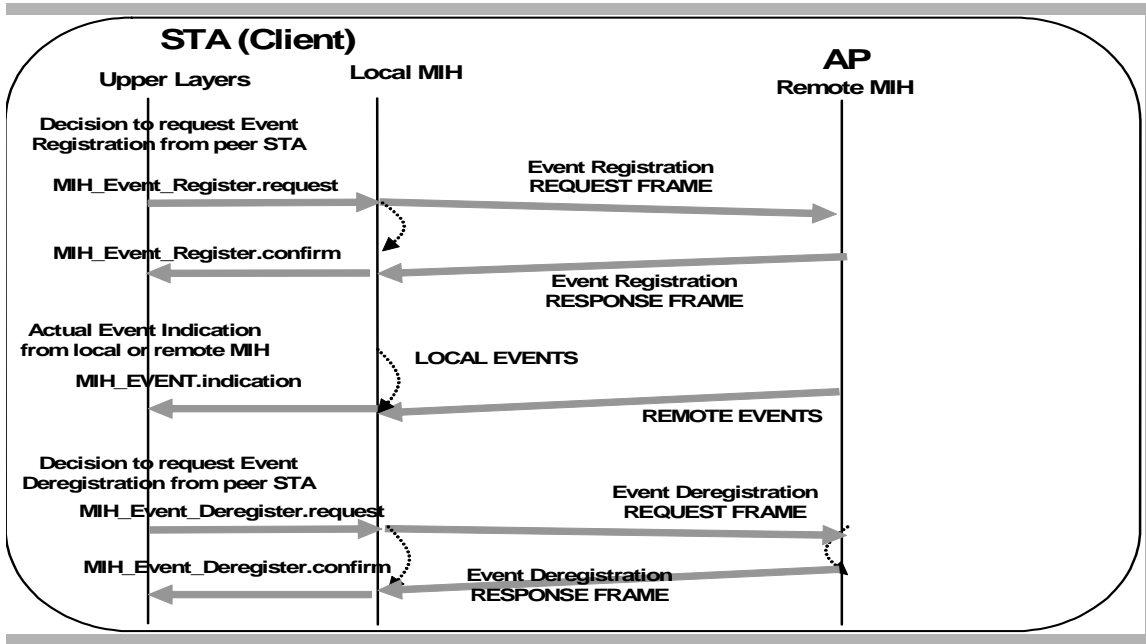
STA (Client)

Upper Layers

Local MIH

AP

Remote MIH

Decision to request Event Registration from peer STA

MIH_Event_Register.request

Event Registration REQUEST FRAME

MIH_Event_Register.confirm

Event Registration RESPONSE FRAME

Actual Event Indication from local or remote MIH

LOCAL EVENTS

MIH_EVENT.indication

REMOTE EVENTS

Decision to request Event Deregistration from peer STA

Event Deregistration REQUEST FRAME

MIH_Event_Deregister.request

MIH_Event_Deregister.confirm

Event Deregistration RESPONSE FRAME